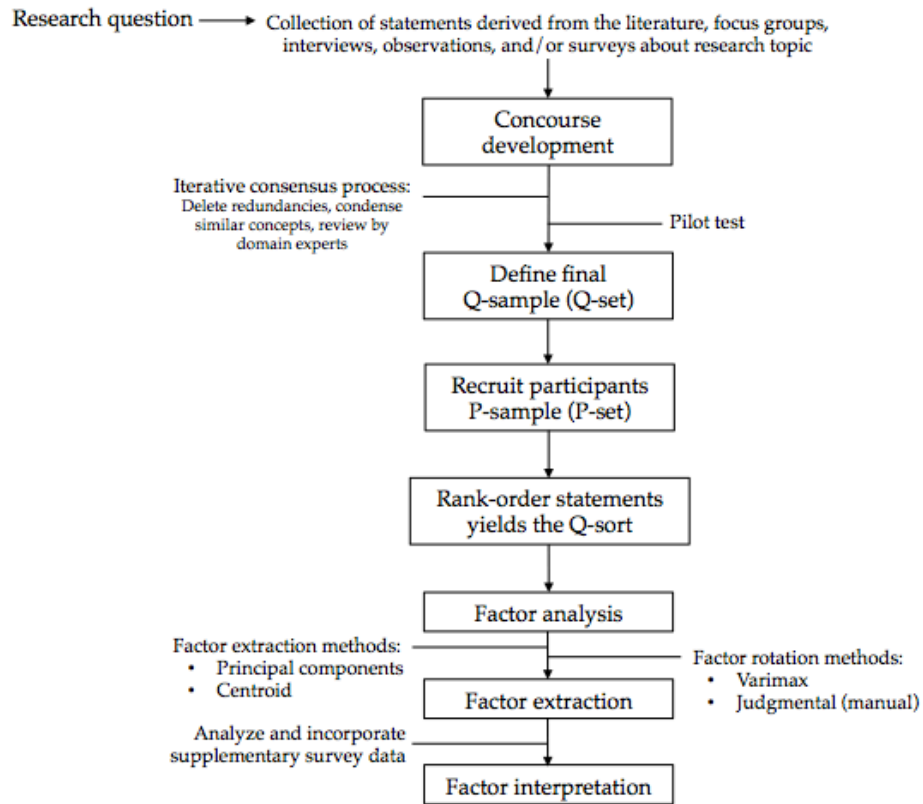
Research question

Collection of statements derived from the literature, focus groups, interviews, observations, and/or surveys about research topic

Concourse development

Iterative consensus process: Delete redundancies, condense similar concepts, review by domain experts

Pilot test

Define final Q-sample (Q-set)

Recruit participants P-sample (P-set)

Rank-order statements yields the Q-sort

Factor analysis

Factor extraction methods:
• Principal components
• Centroid

Factor rotation methods:
• Varimax
• Judgmental (manual)

Factor extraction

Analyze and incorporate supplementary survey data

Factor interpretation